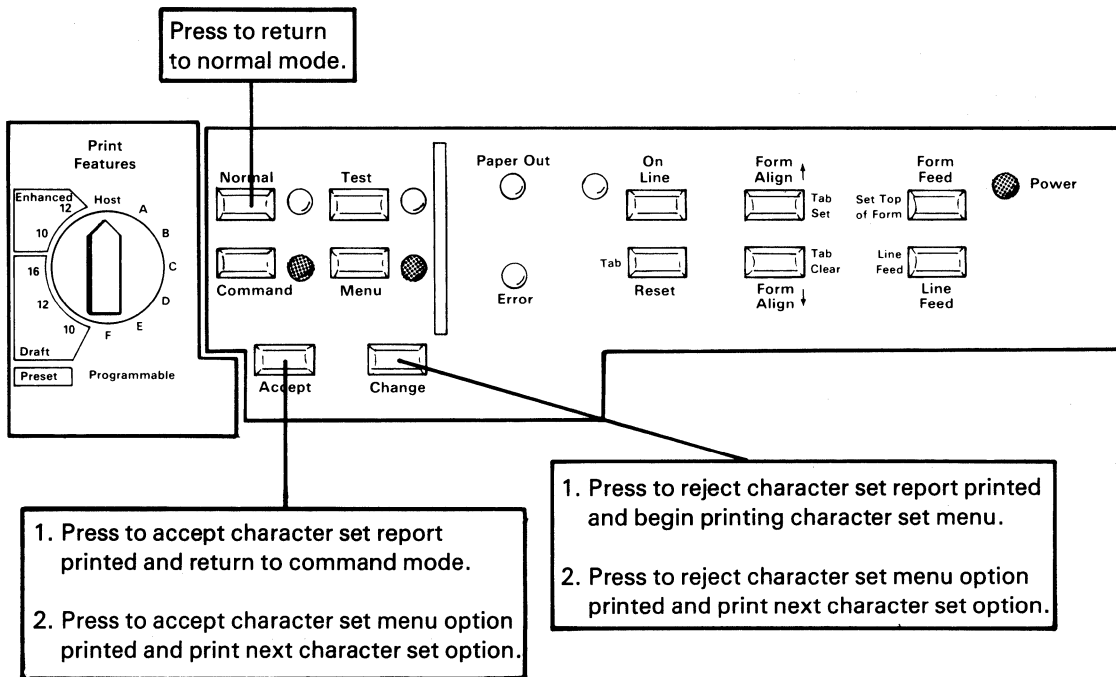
Press to return to normal mode.

Print Features

Enhanced
12
Host
A
10
B
16
C
12
D
10
E
F
Draft
Preset
Programmable

Normal
Test
Command
Menu

Paper Out
On Line
Form Align ↑
Tab Set
Form Feed
Set Top of Form
Power

Tab
Reset
Error
Tab Clear
Form Align ↓
Line Feed
Line Feed

Accept
Change

1. Press to reject character set report printed and begin printing character set menu.

2. Press to reject character set menu option printed and print next character set option.

1. Press to accept character set report printed and return to command mode.

2. Press to accept character set menu option printed and print next character set option.